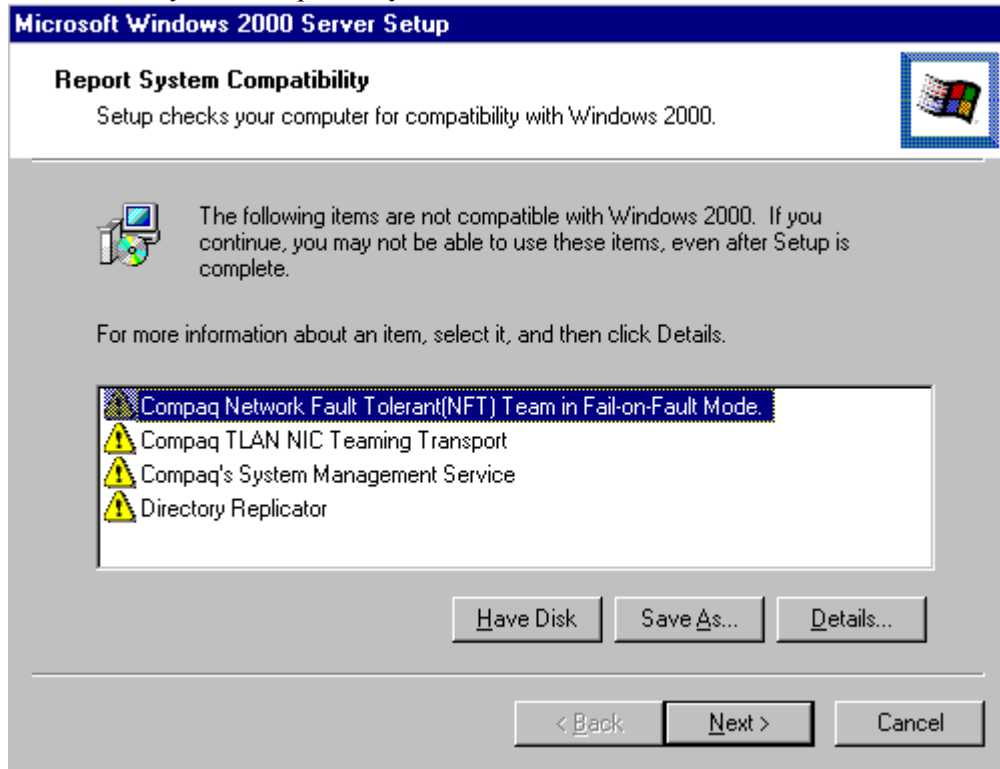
Microsoft Windows 2000 Server Setup

Report System Compatibility
Setup checks your computer for compatibility with Windows 2000.

The following items are not compatible with Windows 2000. If you continue, you may not be able to use these items, even after Setup is complete.

For more information about an item, select it, and then click Details.

Compaq Network Fault Tolerant(NFT) Team in Fail-on-Fault Mode.
Compaq TLAN NIC Teaming Transport
Compaq's System Management Service
Directory Replicator

Have Disk
Save As...
Details...

< Back
Next >
Cancel